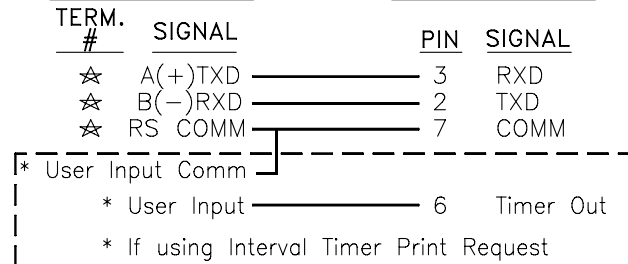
| TERM. # | SIGNAL | PIN | SIGNAL |
|---|---|---|---|
| ☆ | A(+)TXD | 3 | RXD |
| ☆ | B(−)RXD | 2 | TXD |
| ☆ | RS COMM | 7 | COMM |

* User Input Comm

* User Input 6 Timer Out

* If using Interval Timer Print Request